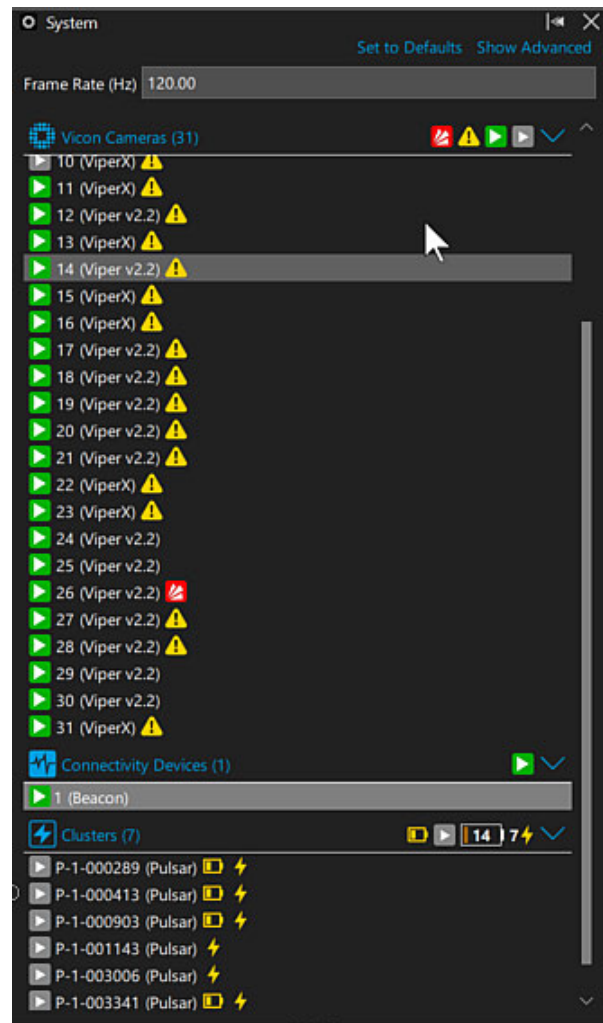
System

Set to Defaults Show Advanced

Frame Rate (Hz) 120.00

Vicon Cameras (31)

10 (ViperX)
11 (ViperX)
12 (Viper v2.2)
13 (ViperX)
14 (Viper v2.2)
15 (ViperX)
16 (ViperX)
17 (Viper v2.2)
18 (Viper v2.2)
19 (Viper v2.2)
20 (Viper v2.2)
21 (Viper v2.2)
22 (ViperX)
23 (ViperX)
24 (Viper v2.2)
25 (Viper v2.2)
26 (Viper v2.2)
27 (Viper v2.2)
28 (Viper v2.2)
29 (Viper v2.2)
30 (Viper v2.2)
31 (ViperX)

Connectivity Devices (1)

1 (Beacon)

Clusters (7)

14 7

P-1-000289 (Pulsar)
P-1-000413 (Pulsar)
P-1-000903 (Pulsar)
P-1-001143 (Pulsar)
P-1-003006 (Pulsar)
P-1-003341 (Pulsar)